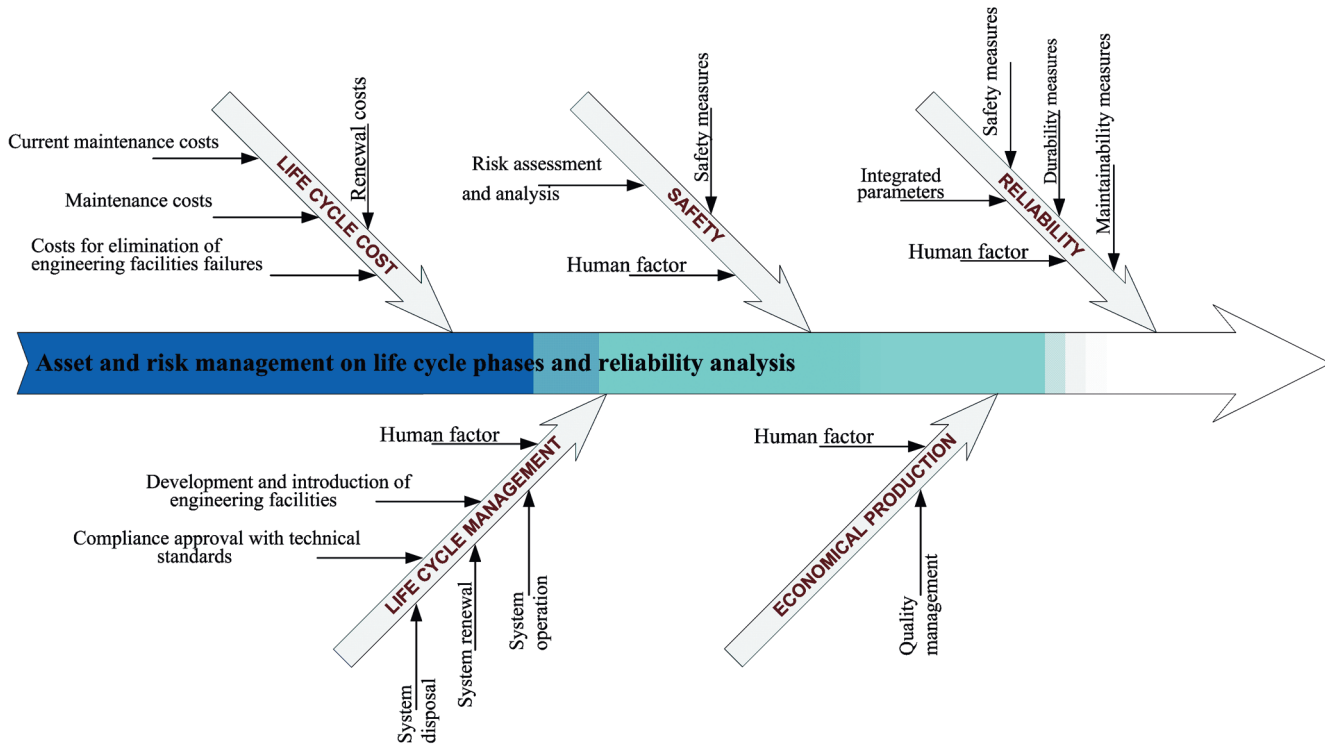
Current maintenance costs

Renewal costs

LIFE CYCLE COST

Maintenance costs

Costs for elimination of engineering facilities failures

Risk assessment and analysis

Safety measures

SAFETY

Human factor

Safety measures

Durability measures

Maintainability measures

Integrated parameters

RELIABILITY

Human factor

Asset and risk management on life cycle phases and reliability analysis

Human factor

Development and introduction of engineering facilities

Compliance approval with technical standards

LIFE CYCLE MANAGEMENT

System disposal

System renewal

System operation

Human factor

ECONOMICAL PRODUCTION

Quality management